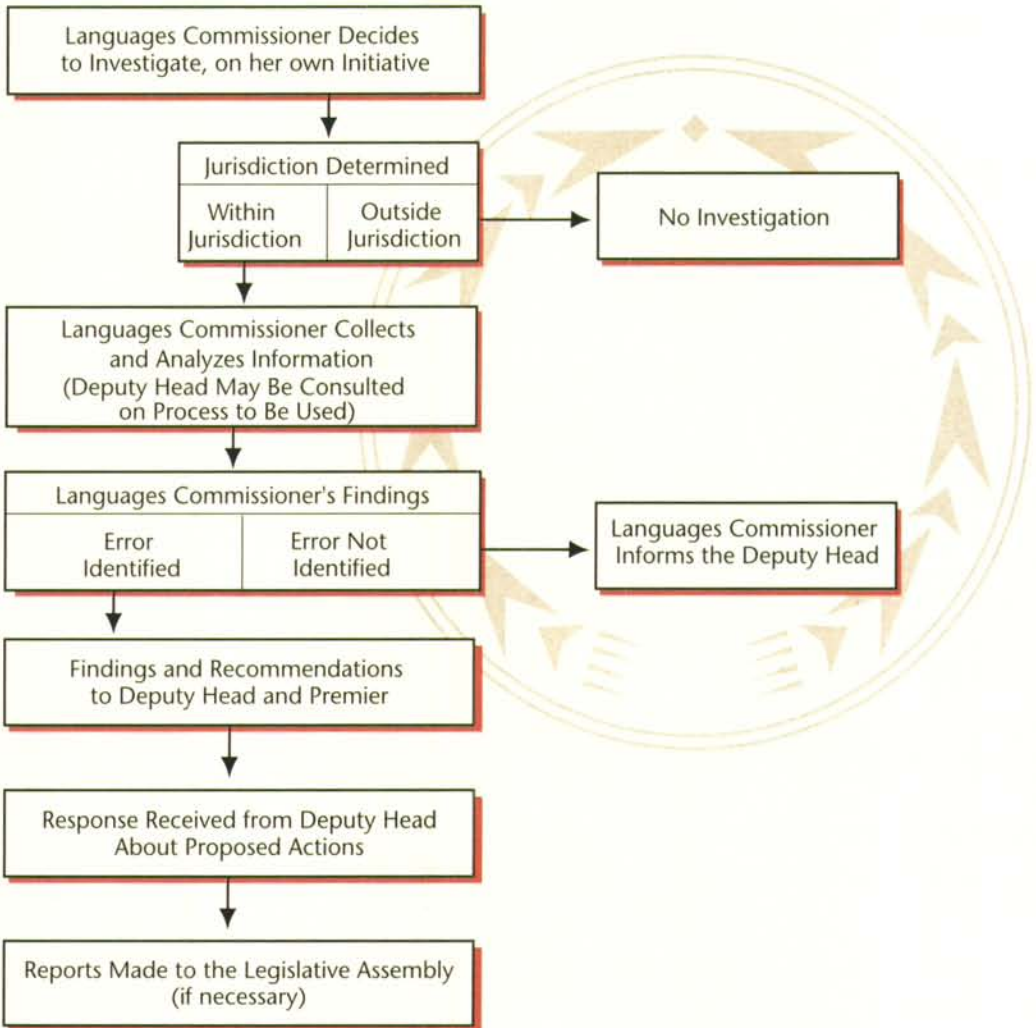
Languages Commissioner Decides to Investigate, on her own Initiative

Jurisdiction Determined

Within Jurisdiction

Outside Jurisdiction

No Investigation

Languages Commissioner Collects and Analyzes Information (Deputy Head May Be Consulted on Process to Be Used)

Languages Commissioner's Findings

Error Identified

Error Not Identified

Languages Commissioner Informs the Deputy Head

Findings and Recommendations to Deputy Head and Premier

Response Received from Deputy Head About Proposed Actions

Reports Made to the Legislative Assembly (if necessary)